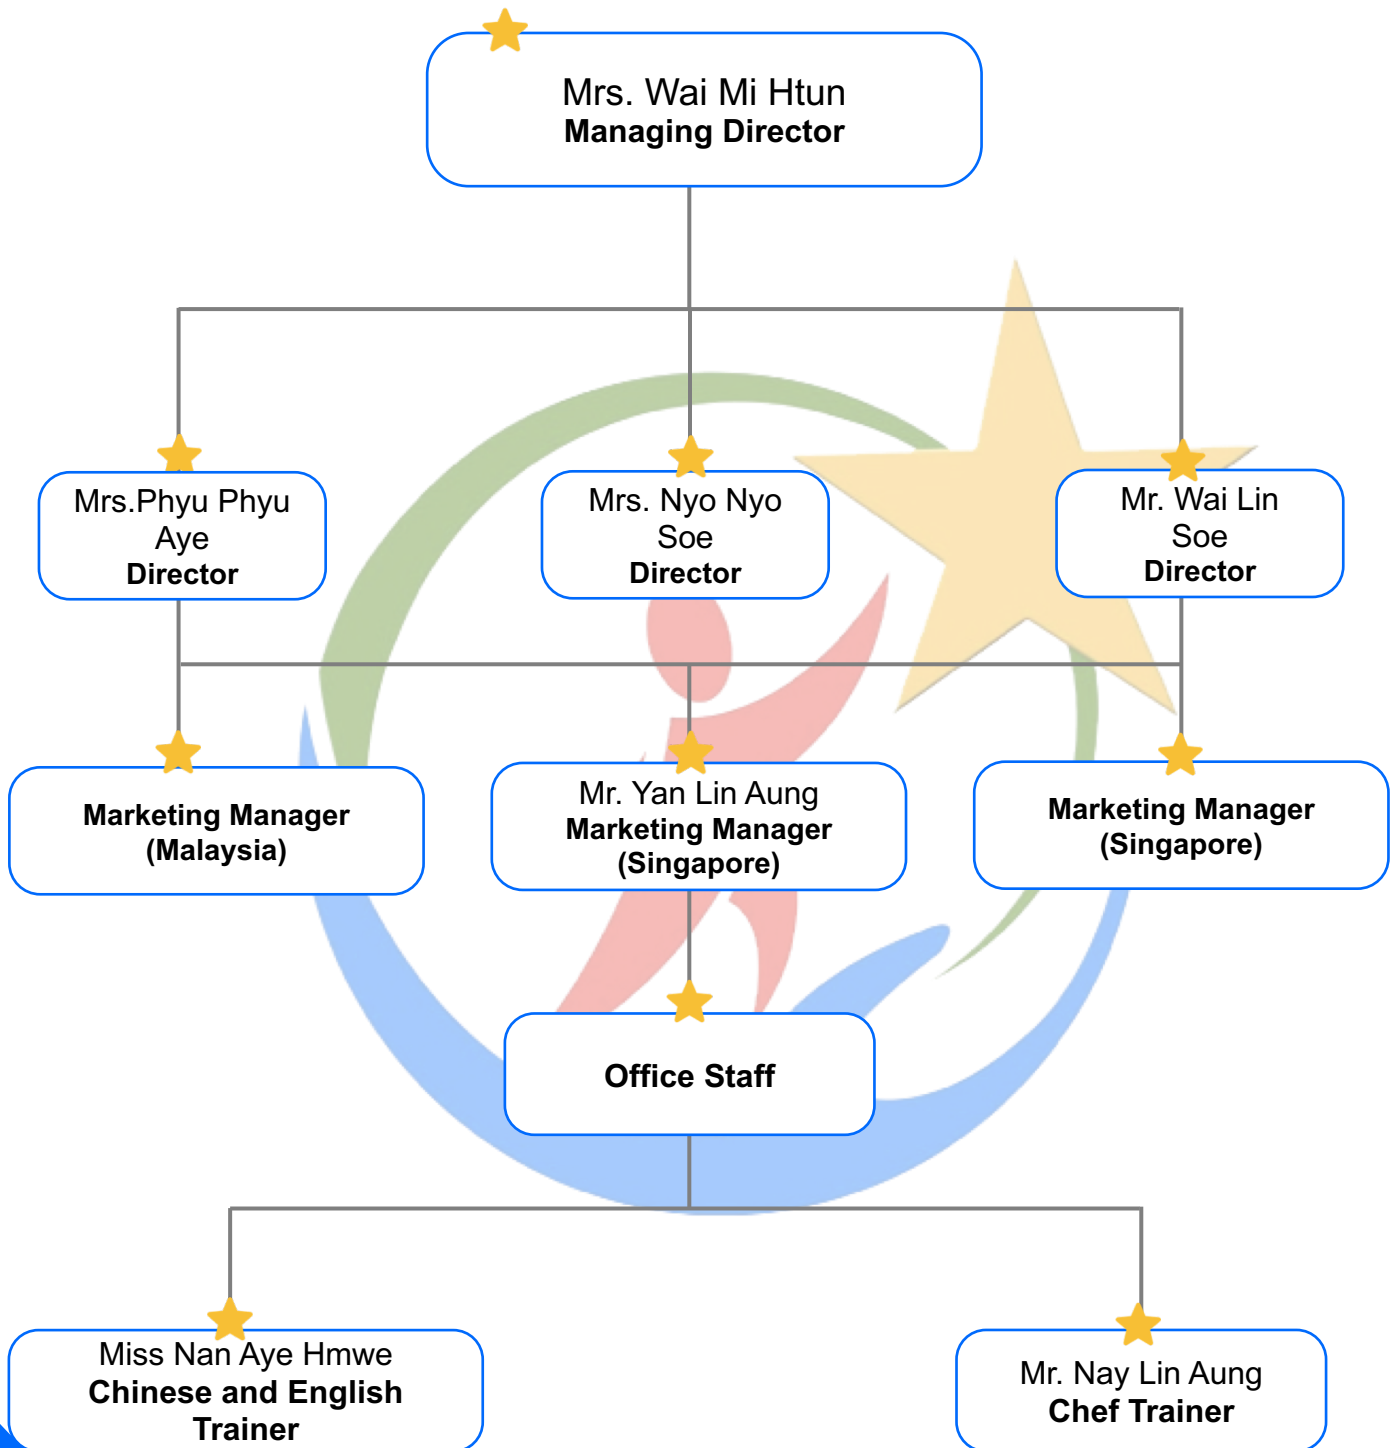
Mrs. Wai Mi Htun
Managing Director

Mrs.Phyu Phyu Aye
Director

Mrs. Nyo Nyo Soe
Director

Mr. Wai Lin Soe
Director

Marketing Manager
(Malaysia)

Mr. Yan Lin Aung
Marketing Manager
(Singapore)

Marketing Manager
(Singapore)

Office Staff

Miss Nan Aye Hmwe
Chinese and English Trainer

Mr. Nay Lin Aung
Chef Trainer